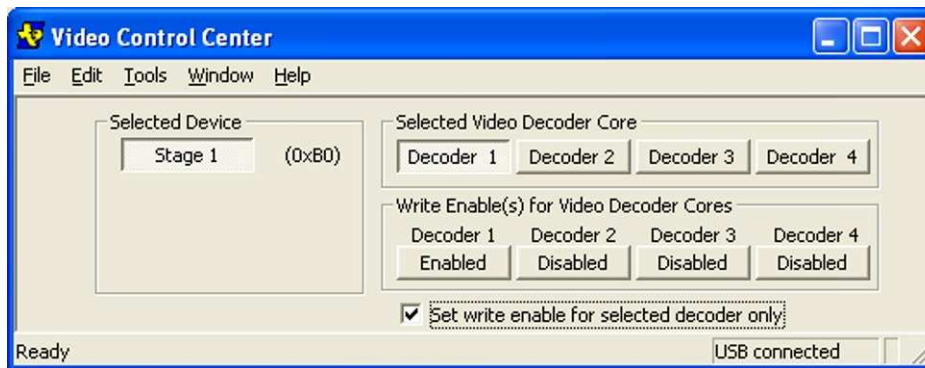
Video Control Center

File Edit Tools Window Help

Selected Device

Stage 1 (0xB0)

Selected Video Decoder Core

Decoder 1 Decoder 2 Decoder 3 Decoder 4

Write Enable(s) for Video Decoder Cores

| Decoder 1 | Decoder 2 | Decoder 3 | Decoder 4 |
|---|---|---|---|
| Enabled | Disabled | Disabled | Disabled |

☑ Set write enable for selected decoder only

Ready

USB connected